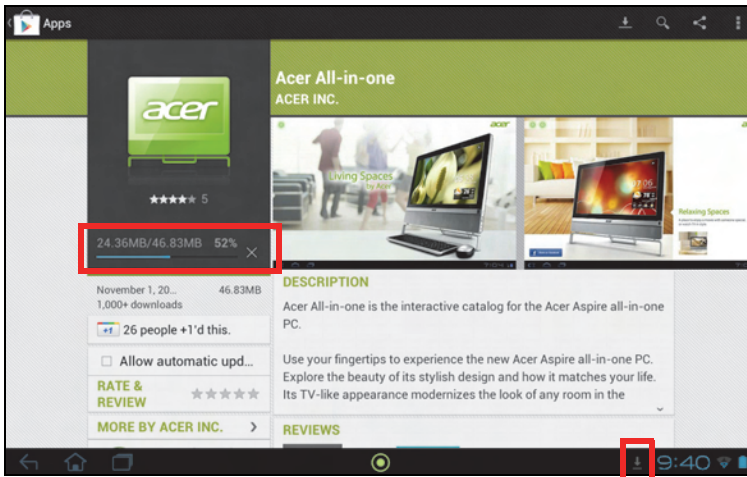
Apps

acer

Acer All-in-one
ACER INC.

5

24.36MB/46.83MB 52%

November 1, 20... 46.83MB
1,000+ downloads

+1 26 people +1'd this.

Allow automatic upd...

RATE & REVIEW

MORE BY ACER INC.

Living Spaces

Relaxing Spaces

DESCRIPTION

Acer All-in-one is the interactive catalog for the Acer Aspire all-in-one PC.

Use your fingertips to experience the new Acer Aspire all-in-one PC. Explore the beauty of its stylish design and how it matches your life. Its TV-like appearance modernizes the look of any room in the

REVIEWS

9:40